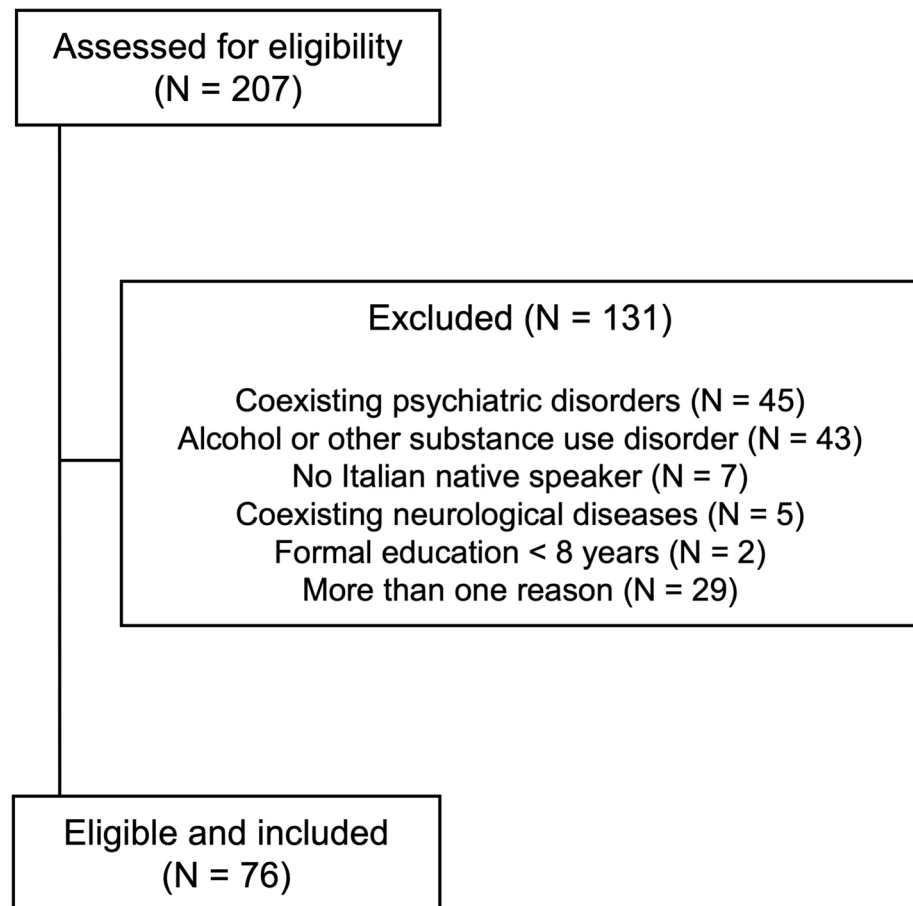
Assessed for eligibility
(N = 207)

Excluded (N = 131)

Coexisting psychiatric disorders (N = 45)
Alcohol or other substance use disorder (N = 43)
No Italian native speaker (N = 7)
Coexisting neurological diseases (N = 5)
Formal education < 8 years (N = 2)
More than one reason (N = 29)

Eligible and included
(N = 76)